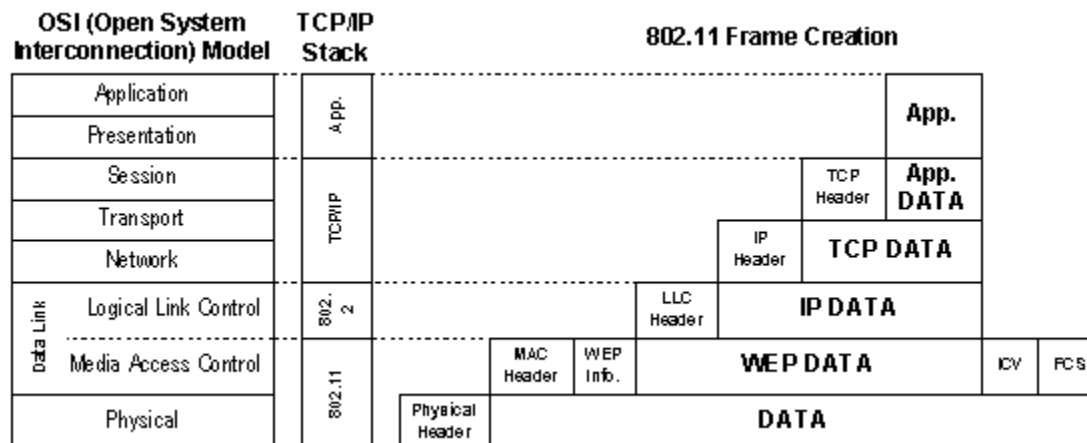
OSI (Open System Interconnection) Model

TCP/IP Stack

802.11 Frame Creation

| OSI (Open System Interconnection) Model | | TCP/IP Stack |
|---|---|---|
| | Application | App. |
| | Presentation | |
| | Session | TCP/IP |
| | Transport | |
| | Network | |
| Data Link | Logical Link Control | 802.2 |
| | Media Access Control | 802.11 |
| | Physical | |

App.

TCP Header | App. DATA

IP Header | TCP DATA

LLC Header | IP DATA

MAC Header | WEP Info. | WEP DATA | ICV | FCS

Physical Header | DATA